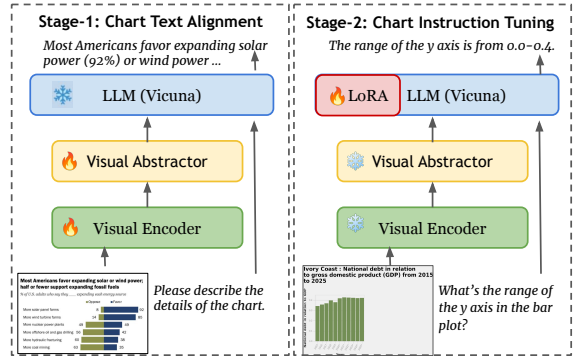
Stage-1: Chart Text Alignment

Most Americans favor expanding solar power (92%) or wind power ...

LLM (Vicuna)

Visual Abstractor

Visual Encoder

Most Americans favor expanding solar or wind power; half or fewer support expanding fossil fuels

% of U.S. adults who say they ___ expanding each energy source

More solar panel farms

More wind turbine farms

More nuclear power plants

More offshore oil and gas drilling

More hydraulic fracturing

More coal mining

Please describe the details of the chart.

Stage-2: Chart Instruction Tuning

The range of the y axis is from 0.0-0.4.

LoRA

LLM (Vicuna)

Visual Abstractor

Visual Encoder

Ivory Coast : National debt in relation to gross domestic product (GDP) from 2015 to 2025

What's the range of the y axis in the bar plot?